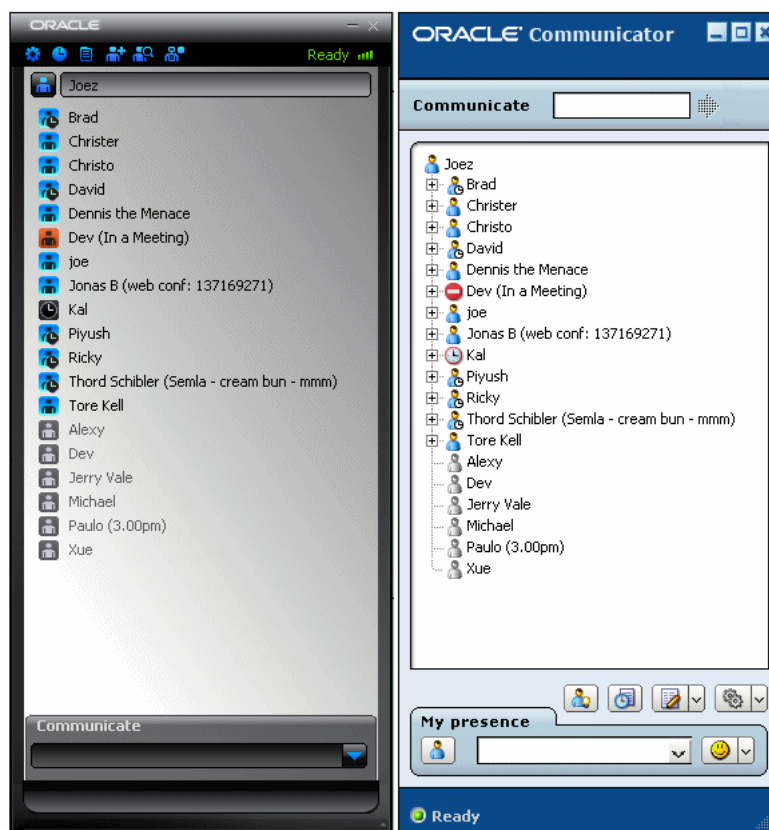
ORACLE

Ready

Joez

Brad
Christer
Christo
David
Dennis the Menace
Dev (In a Meeting)
joe
Jonas B (web conf: 137169271)
Kal
Piyush
Ricky
Thord Schibler (Semla - cream bun - mmm)
Tore Kell
Alexy
Dev
Jerry Vale
Michael
Paulo (3.00pm)
Xue

Communicate

ORACLE Communicator

Communicate

Joez
Brad
Christer
Christo
David
Dennis the Menace
Dev (In a Meeting)
joe
Jonas B (web conf: 137169271)
Kal
Piyush
Ricky
Thord Schibler (Semla - cream bun - mmm)
Tore Kell
Alexy
Dev
Jerry Vale
Michael
Paulo (3.00pm)
Xue

My presence

Ready